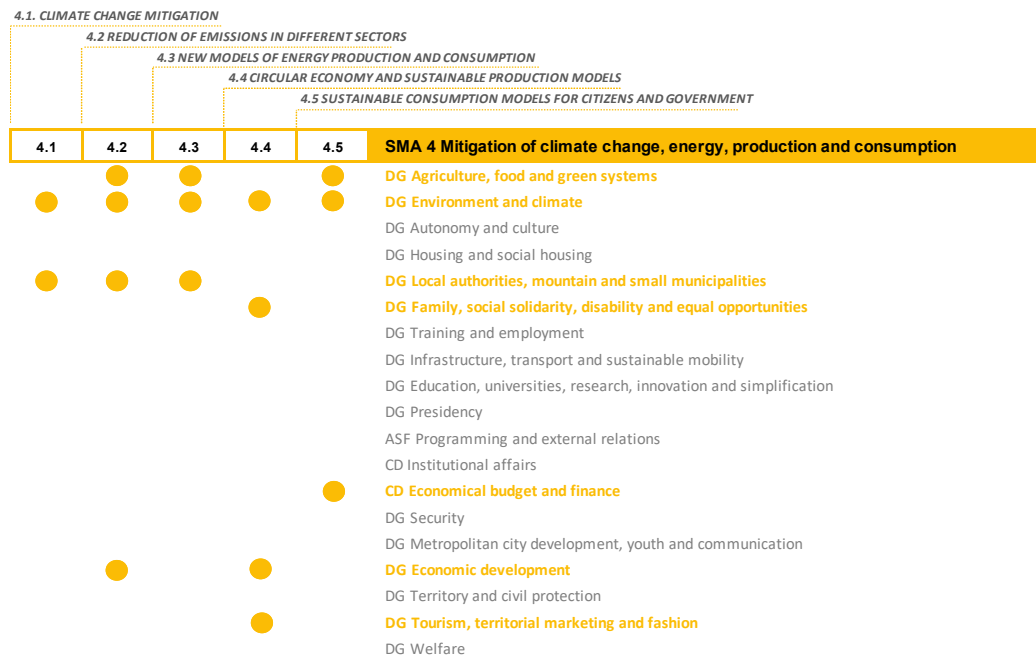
4.1. CLIMATE CHANGE MITIGATION
4.2 REDUCTION OF EMISSIONS IN DIFFERENT SECTORS
4.3 NEW MODELS OF ENERGY PRODUCTION AND CONSUMPTION
4.4 CIRCULAR ECONOMY AND SUSTAINABLE PRODUCTION MODELS
4.5 SUSTAINABLE CONSUMPTION MODELS FOR CITIZENS AND GOVERNMENT

| 4.1 | 4.2 | 4.3 | 4.4 | 4.5 | SMA 4 Mitigation of climate change, energy, production and consumption |
|---|---|---|---|---|---|
| | ● | ● | | ● | DG Agriculture, food and green systems |
| ● | ● | ● | ● | ● | DG Environment and climate |
| | | | | | DG Autonomy and culture |
| | | | | | DG Housing and social housing |
| ● | ● | ● | | | DG Local authorities, mountain and small municipalities |
| | | | ● | | DG Family, social solidarity, disability and equal opportunities |
| | | | | | DG Training and employment |
| | | | | | DG Infrastructure, transport and sustainable mobility |
| | | | | | DG Education, universities, research, innovation and simplification |
| | | | | | DG Presidency |
| | | | | | ASF Programming and external relations |
| | | | | | CD Institutional affairs |
| | | | | ● | CD Economical budget and finance |
| | | | | | DG Security |
| | | | | | DG Metropolitan city development, youth and communication |
| | ● | | ● | | DG Economic development |
| | | | | | DG Territory and civil protection |
| | | | ● | | DG Tourism, territorial marketing and fashion |
| | | | | | DG Welfare |